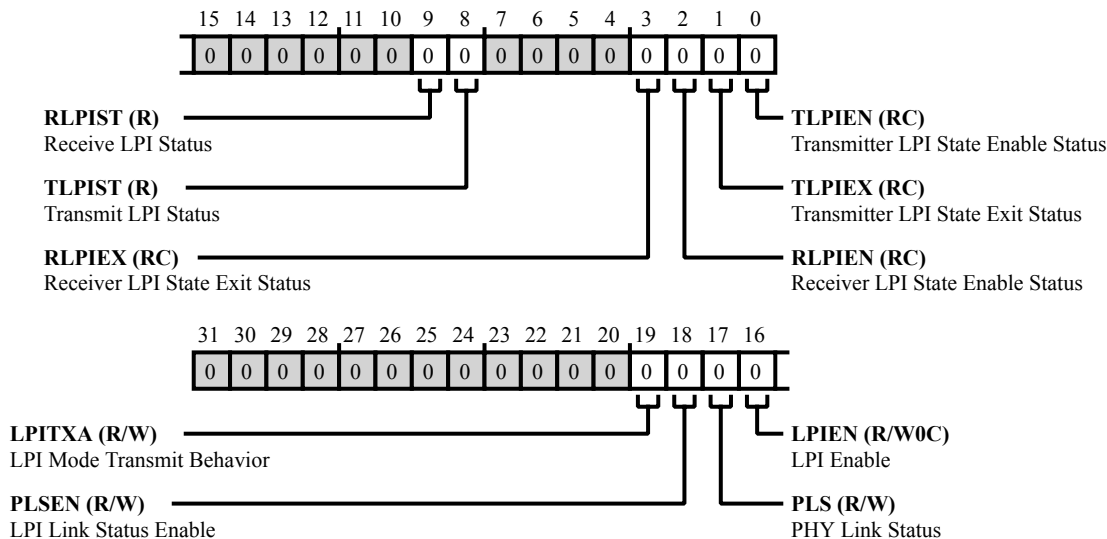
15 14 13 12 11 10 9 8 7 6 5 4 3 2 1 0

| 0 | 0 | 0 | 0 | 0 | 0 | 0 | 0 | 0 | 0 | 0 | 0 | 0 | 0 | 0 | 0 |
|---|---|---|---|---|---|---|---|---|---|---|---|---|---|---|---|

**RLPIST (R)**
Receive LPI Status

**TLPIST (R)**
Transmit LPI Status

**RLPIEX (RC)**
Receiver LPI State Exit Status

**TLPIEN (RC)**
Transmitter LPI State Enable Status

**TLPIEX (RC)**
Transmitter LPI State Exit Status

**RLPIEN (RC)**
Receiver LPI State Enable Status

31 30 29 28 27 26 25 24 23 22 21 20 19 18 17 16

| 0 | 0 | 0 | 0 | 0 | 0 | 0 | 0 | 0 | 0 | 0 | 0 | 0 | 0 | 0 | 0 |
|---|---|---|---|---|---|---|---|---|---|---|---|---|---|---|---|

**LPITXA (R/W)**
LPI Mode Transmit Behavior

**PLSEN (R/W)**
LPI Link Status Enable

**LPIEN (R/W0C)**
LPI Enable

**PLS (R/W)**
PHY Link Status